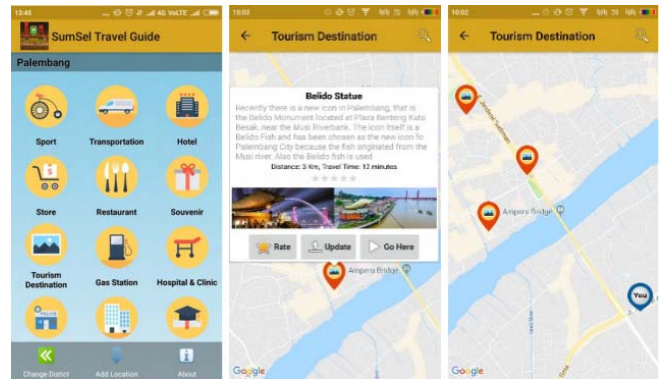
13:45 4G VoLTE

SumSel Travel Guide

Palembang

Sport

Transportation

Hotel

$

Store

Restaurant

Souvenir

Tourism Destination

Gas Station

Hospital & Clinic

Change Distict

Add Location

About

10:03

Tourism Destination

Belido Statue

Recently there is a new icon in Palembang, that is the Belido Monument located at Plaza Benteng Kuto Besak, near the Musi Riverbank. The icon itself is a Belido Fish and has been chosen as the new icon to Palembang City because the fish originated from the Musi river. Also the Belido fish is used

Distance: 3 Km, Travel Time: 12 minutes

Rate

Update

Go Here

Ampera Bridge

Google

10:02

Tourism Destination

Jembatan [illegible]

Ampera Bridge

You

Google